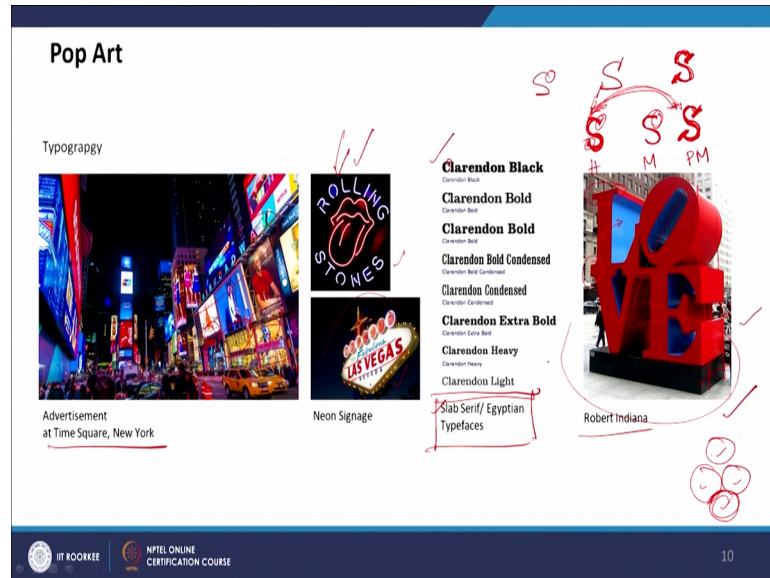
Pop Art

Typograpgy

Advertisement at Time Square, New York

ROLLING STONES

LAS VEGAS

Neon Signage

Clarendon Black
Clarendon Black
Clarendon Bold
Clarendon Bold
Clarendon Bold
Clarendon Bold
Clarendon Bold Condensed
Clarendon Bold Condensed
Clarendon Condensed
Clarendon Condensed
Clarendon Extra Bold
Clarendon Extra Bold
Clarendon Heavy
Clarendon Heavy
Clarendon Light

Slab Serif/ Egyptian Typefaces

S S S
S S S
H M PM

LO VE

Robert Indiana

IIT ROORKEE NPTEL ONLINE CERTIFICATION COURSE

10